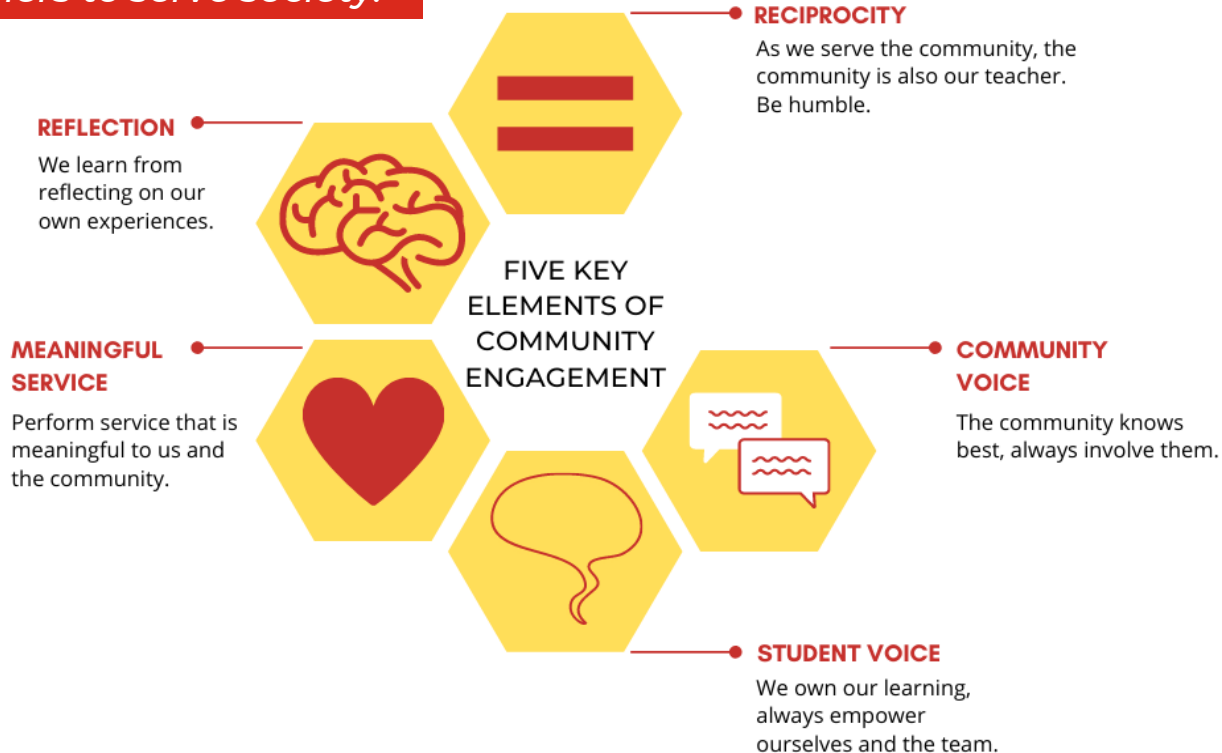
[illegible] to serve society.

RECIPROCITY
As we serve the community, the community is also our teacher. Be humble.

REFLECTION
We learn from reflecting on our own experiences.

FIVE KEY ELEMENTS OF COMMUNITY ENGAGEMENT

MEANINGFUL SERVICE
Perform service that is meaningful to us and the community.

COMMUNITY VOICE
The community knows best, always involve them.

STUDENT VOICE
We own our learning, always empower ourselves and the team.